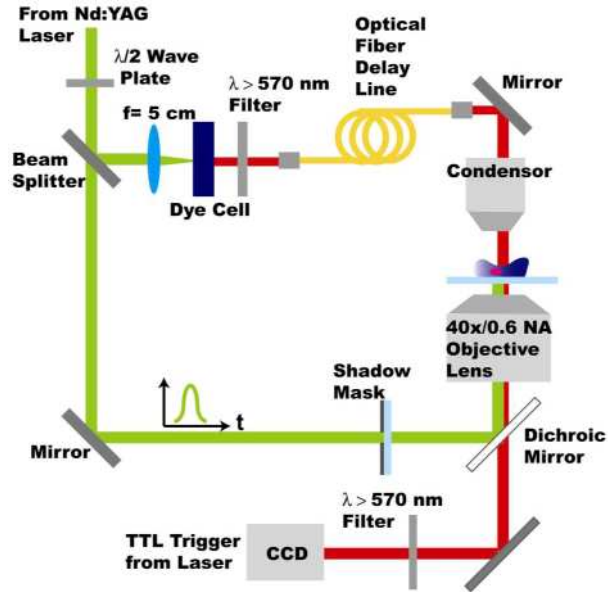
From Nd:YAG Laser

$\lambda/2$ Wave Plate

f= 5 cm

$\lambda > 570$ nm Filter

Optical Fiber Delay Line

Mirror

Beam Splitter

Dye Cell

Condensor

40x/0.6 NA Objective Lens

t

Shadow Mask

Mirror

Dichroic Mirror

$\lambda > 570$ nm Filter

TTL Trigger from Laser

CCD